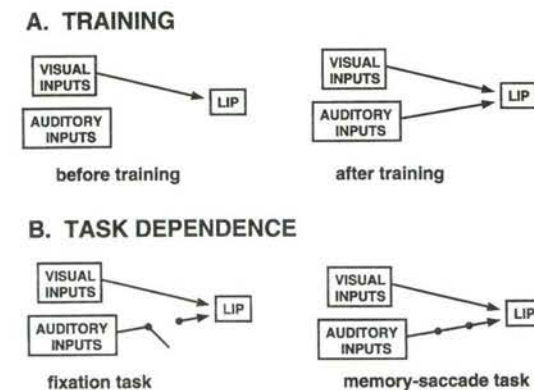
A. TRAINING

VISUAL INPUTS

LIP

AUDITORY INPUTS

before training

VISUAL INPUTS

LIP

AUDITORY INPUTS

after training

B. TASK DEPENDENCE

VISUAL INPUTS

LIP

AUDITORY INPUTS

fixation task

VISUAL INPUTS

LIP

AUDITORY INPUTS

memory-saccade task